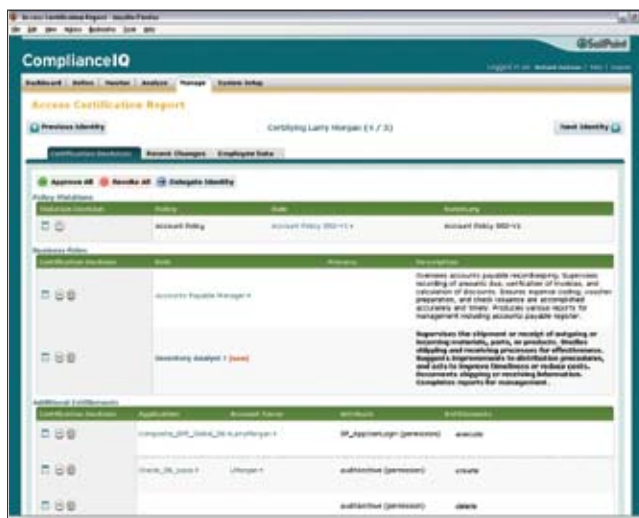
Access Certification Report - Mozilla Firefox

File Edit View History Bookmarks Tools Help

@SailPoint

ComplianceIQ

Logged in as: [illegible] | Help | Logout

Dashboard | Define | Monitor | Analyze | Manage | System Setup

Access Certification Report

Previous Identity

Certifying Larry Morgan (1 / 3)

Next Identity

Certification Decisions | Recent Changes | Employee Data

Approve All | Revoke All | Delegate Identity

Policy Violations

| Certification Decision | Policy | Rule | Summary |
|---|---|---|---|
| | Account Policy | Account Policy SRD-V1 | Account Policy SRD-V1 |

Business Roles

| Certification Decision | Role | Primary | Description |
|---|---|---|---|
| | Accounts Payable Manager | | Oversees accounts payable recordkeeping. Supervises recording of amounts due, verification of invoices, and calculation of discounts. Ensures expense coding, voucher preparation, and check issuance are accomplished accurately and timely. Produces various reports for management including accounts payable register. |
| | Inventory Analyst (new) | | Supervises the shipment or receipt of outgoing or incoming materials, parts, or products. Studies shipping and receiving processes for effectiveness. Suggest improvements to distribution procedures, and acts to improve timeliness or reduce costs. Documents shipping or receiving information. Completes reports for management. |

Additional Entitlements

| Certification Decision | Application | Account Name | Attribute | Entitlements |
|---|---|---|---|---|
| | Composite_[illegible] | | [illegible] (permission) | execute |
| | Oracle_DB_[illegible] | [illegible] | authActive (permission) | create |
| | | | authActive (permission) | delete |